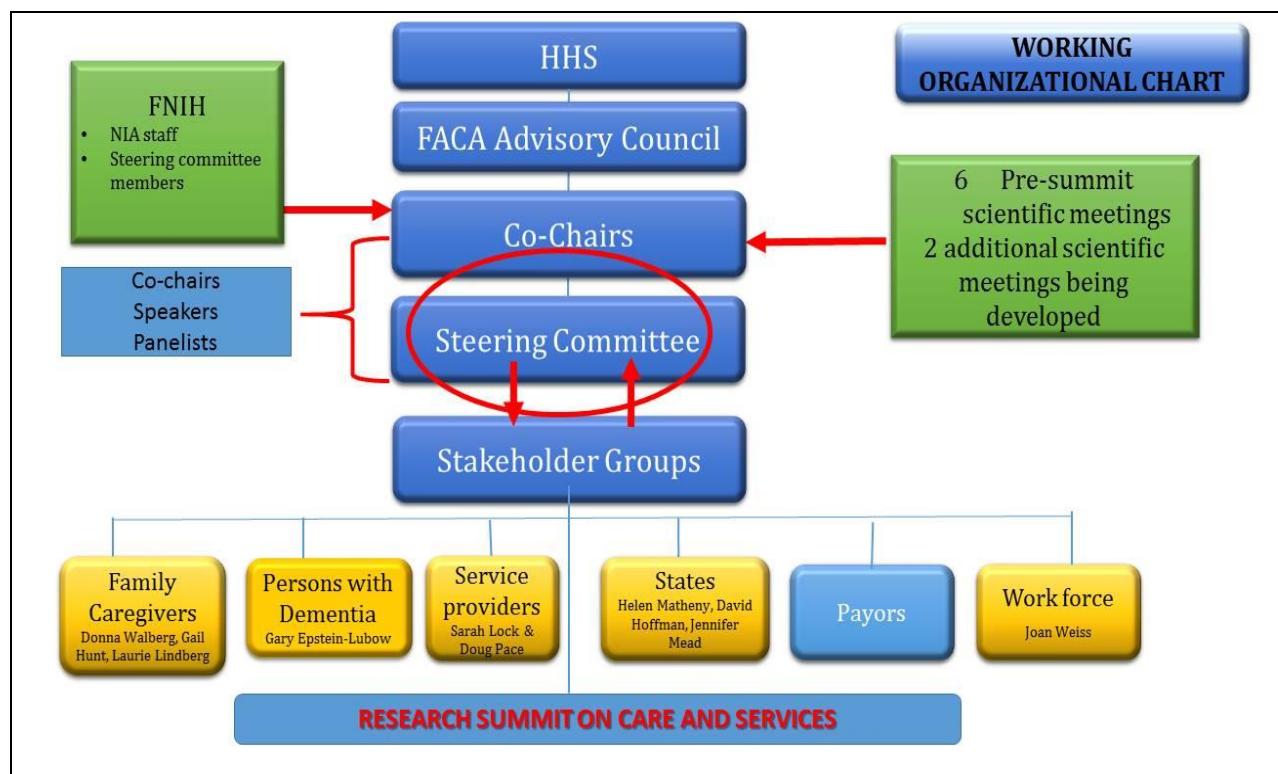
WORKING ORGANIZATIONAL CHART

HHS

FNIH
- NIA staff
- Steering committee members

FACA Advisory Council

Co-Chairs

6 Pre-summit scientific meetings
2 additional scientific meetings being developed

Co-chairs
Speakers
Panelists

Steering Committee

Stakeholder Groups

Family Caregivers
Donna Walberg, Gail Hunt, Laurie Lindberg

Persons with Dementia
Gary Epstein-Lubow

Service providers
Sarah Lock & Doug Pace

States
Helen Matheny, David Hoffman, Jennifer Mead

Payors

Work force
Joan Weiss

RESEARCH SUMMIT ON CARE AND SERVICES